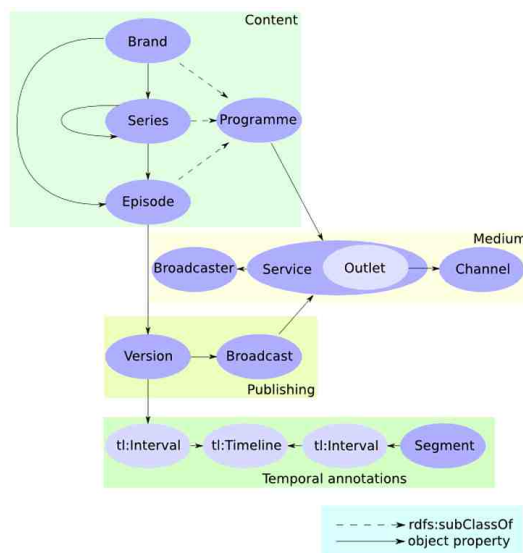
Content

Brand

Series

Programme

Episode

Medium

Broadcaster

Service

Outlet

Channel

Version

Broadcast

Publishing

tl:Interval

tl:Timeline

tl:Interval

Segment

Temporal annotations

rdfs:subClassOf
object property